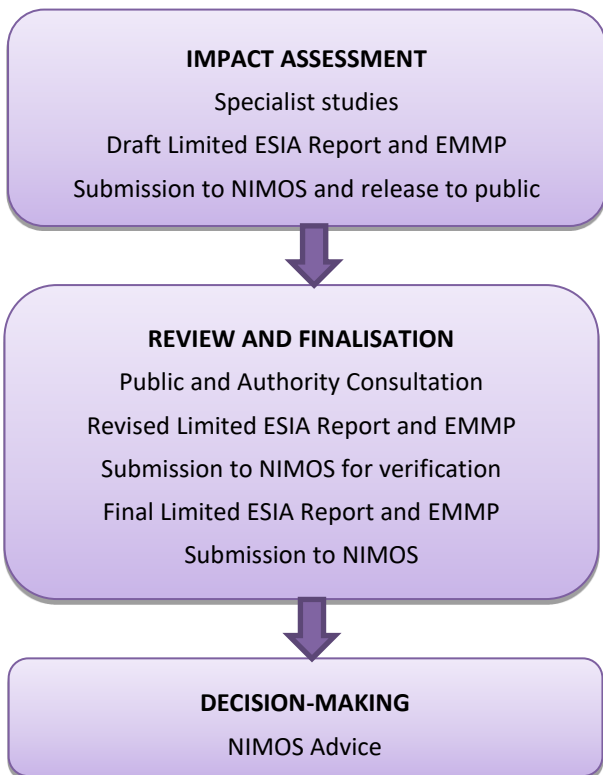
IMPACT ASSESSMENT

Specialist studies

Draft Limited ESIA Report and EMMP

Submission to NIMOS and release to public

REVIEW AND FINALISATION

Public and Authority Consultation

Revised Limited ESIA Report and EMMP

Submission to NIMOS for verification

Final Limited ESIA Report and EMMP

Submission to NIMOS

DECISION-MAKING

NIMOS Advice